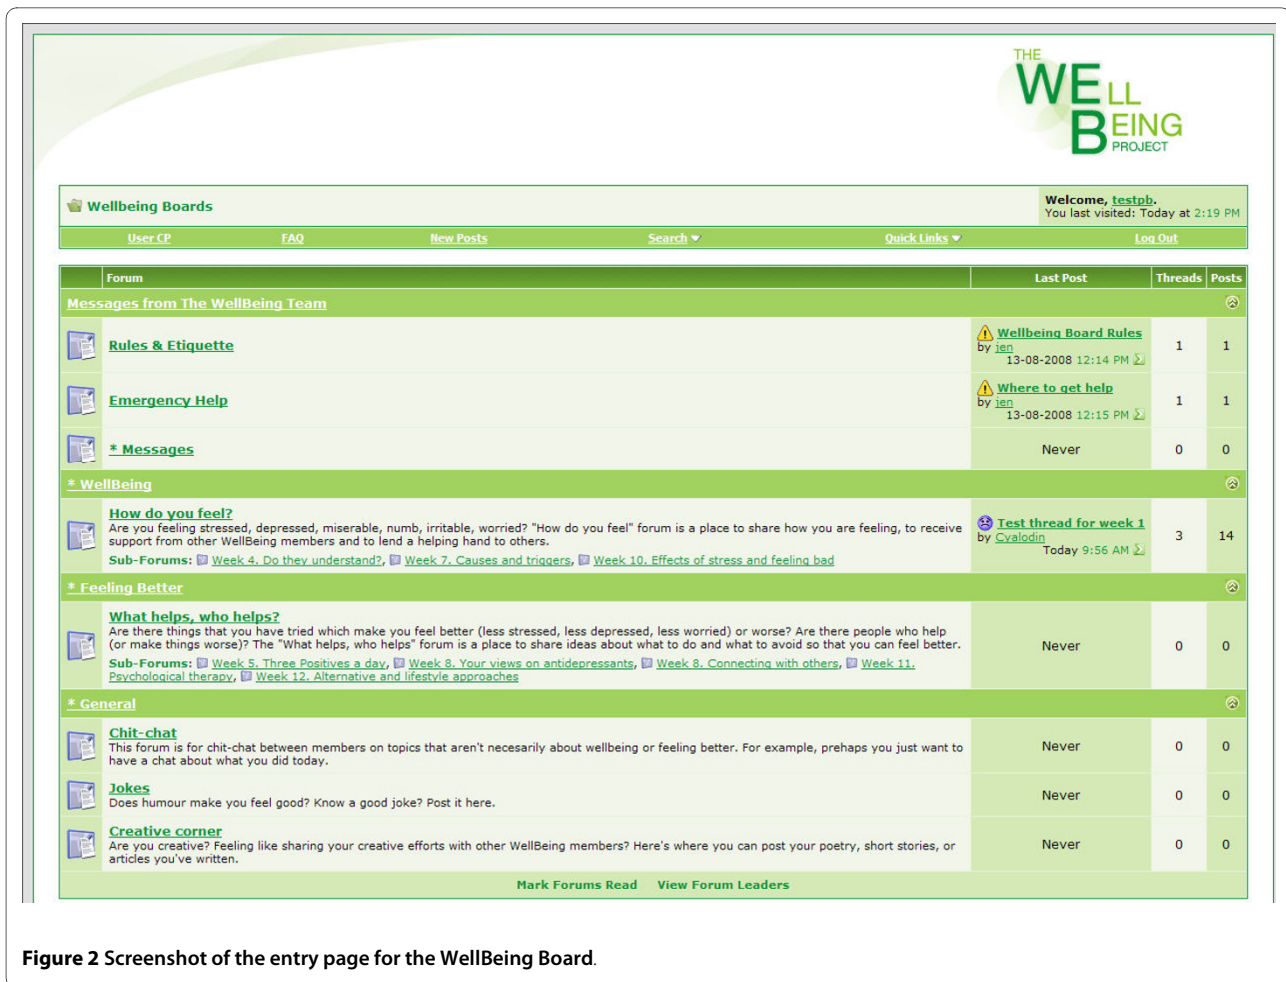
THE WELL BEING PROJECT

Wellbeing Boards

Welcome, testpb.
You last visited: Today at 2:19 PM

User CP | FAQ | New Posts | Search | Quick Links | Log Out

| | Forum | Last Post | Threads | Posts |
|---|---|---|---|---|
| | Messages from The WellBeing Team | | | |
| | Rules & Etiquette | Wellbeing Board Rules by jen 13-08-2008 12:14 PM | 1 | 1 |
| | Emergency Help | Where to get help by jen 13-08-2008 12:15 PM | 1 | 1 |
| | * Messages | Never | 0 | 0 |
| | * WellBeing | | | |
| | How do you feel? Are you feeling stressed, depressed, miserable, numb, irritable, worried? "How do you feel" forum is a place to share how you are feeling, to receive support from other WellBeing members and to lend a helping hand to others. Sub-Forums: Week 4. Do they understand?, Week 7. Causes and triggers, Week 10. Effects of stress and feeling bad | Test thread for week 1 by Cyalodin Today 9:56 AM | 3 | 14 |
| | * Feeling Better | | | |
| | What helps, who helps? Are there things that you have tried which make you feel better (less stressed, less depressed, less worried) or worse? Are there people who help (or make things worse)? The "What helps, who helps" forum is a place to share ideas about what to do and what to avoid so that you can feel better. Sub-Forums: Week 5. Three Positives a day, Week 8. Your views on antidepressants, Week 8. Connecting with others, Week 11. Psychological therapy, Week 12. Alternative and lifestyle approaches | Never | 0 | 0 |
| | * General | | | |
| | Chit-chat This forum is for chit-chat between members on topics that aren't necesarily about wellbeing or feeling better. For example, prehaps you just want to have a chat about what you did today. | Never | 0 | 0 |
| | Jokes Does humour make you feel good? Know a good joke? Post it here. | Never | 0 | 0 |
| | Creative corner Are you creative? Feeling like sharing your creative efforts with other WellBeing members? Here's where you can post your poetry, short stories, or articles you've written. | Never | 0 | 0 |

Mark Forums Read    View Forum Leaders

Figure 2 Screenshot of the entry page for the WellBeing Board.